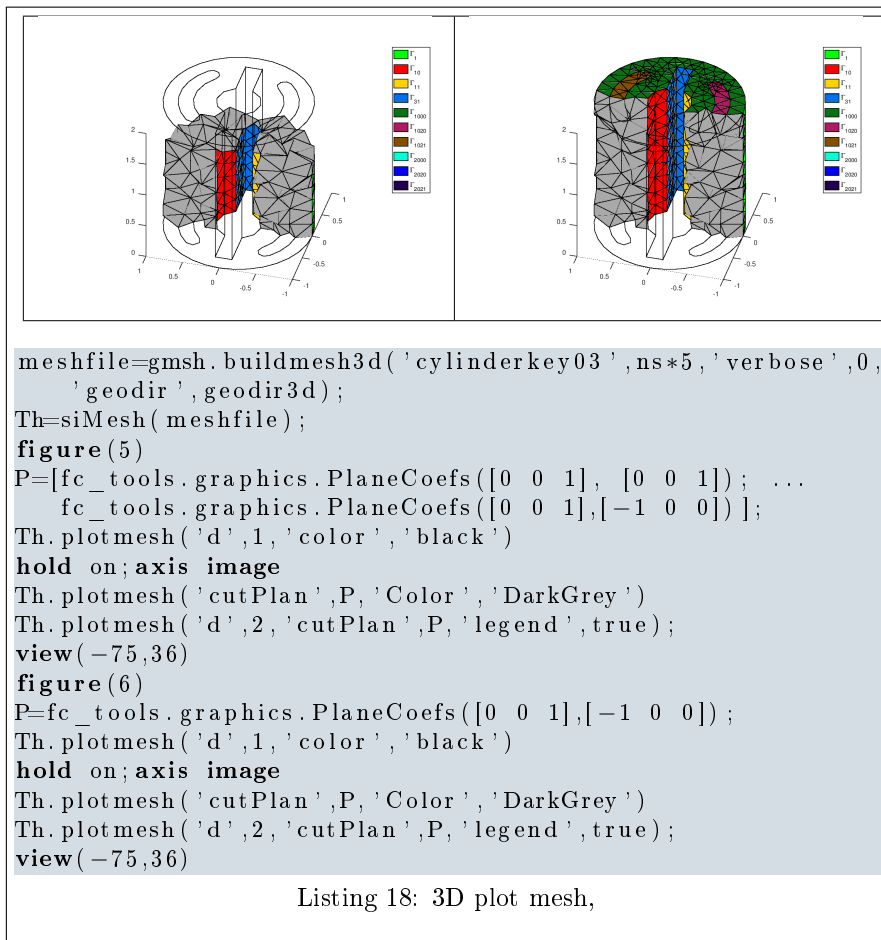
$\Gamma_1$
$\Gamma_{10}$
$\Gamma_{11}$
$\Gamma_{31}$
$\Gamma_{1000}$
$\Gamma_{1020}$
$\Gamma_{1021}$
$\Gamma_{2000}$
$\Gamma_{2020}$
$\Gamma_{2021}$

2
1.5
1
0.5
0
1
0.5
0
-0.5
-1
1
0.5
0
-0.5
-1

$\Gamma_1$
$\Gamma_{10}$
$\Gamma_{11}$
$\Gamma_{31}$
$\Gamma_{1000}$
$\Gamma_{1020}$
$\Gamma_{1021}$
$\Gamma_{2000}$
$\Gamma_{2020}$
$\Gamma_{2021}$

2
1.5
1
0.5
0
1
0.5
0
-0.5
-1
1
0.5
0
-0.5
-1

meshfile=gmsh.buildmesh3d('cylinderkey03',ns*5,'verbose',0,
    'geodir',geodir3d);
Th=siMesh(meshfile);
**figure**(5)
P=[fc_tools.graphics.PlaneCoefs([0 0 1], [0 0 1]); ...
   fc_tools.graphics.PlaneCoefs([0 0 1],[-1 0 0])];
Th.plotmesh('d',1,'color','black')
**hold** on; **axis image**
Th.plotmesh('cutPlan',P,'Color','DarkGrey')
Th.plotmesh('d',2,'cutPlan',P,'legend',true);
**view**(-75,36)
**figure**(6)
P=fc_tools.graphics.PlaneCoefs([0 0 1],[-1 0 0]);
Th.plotmesh('d',1,'color','black')
**hold** on; **axis image**
Th.plotmesh('cutPlan',P,'Color','DarkGrey')
Th.plotmesh('d',2,'cutPlan',P,'legend',true);
**view**(-75,36)

Listing 18: 3D plot mesh,